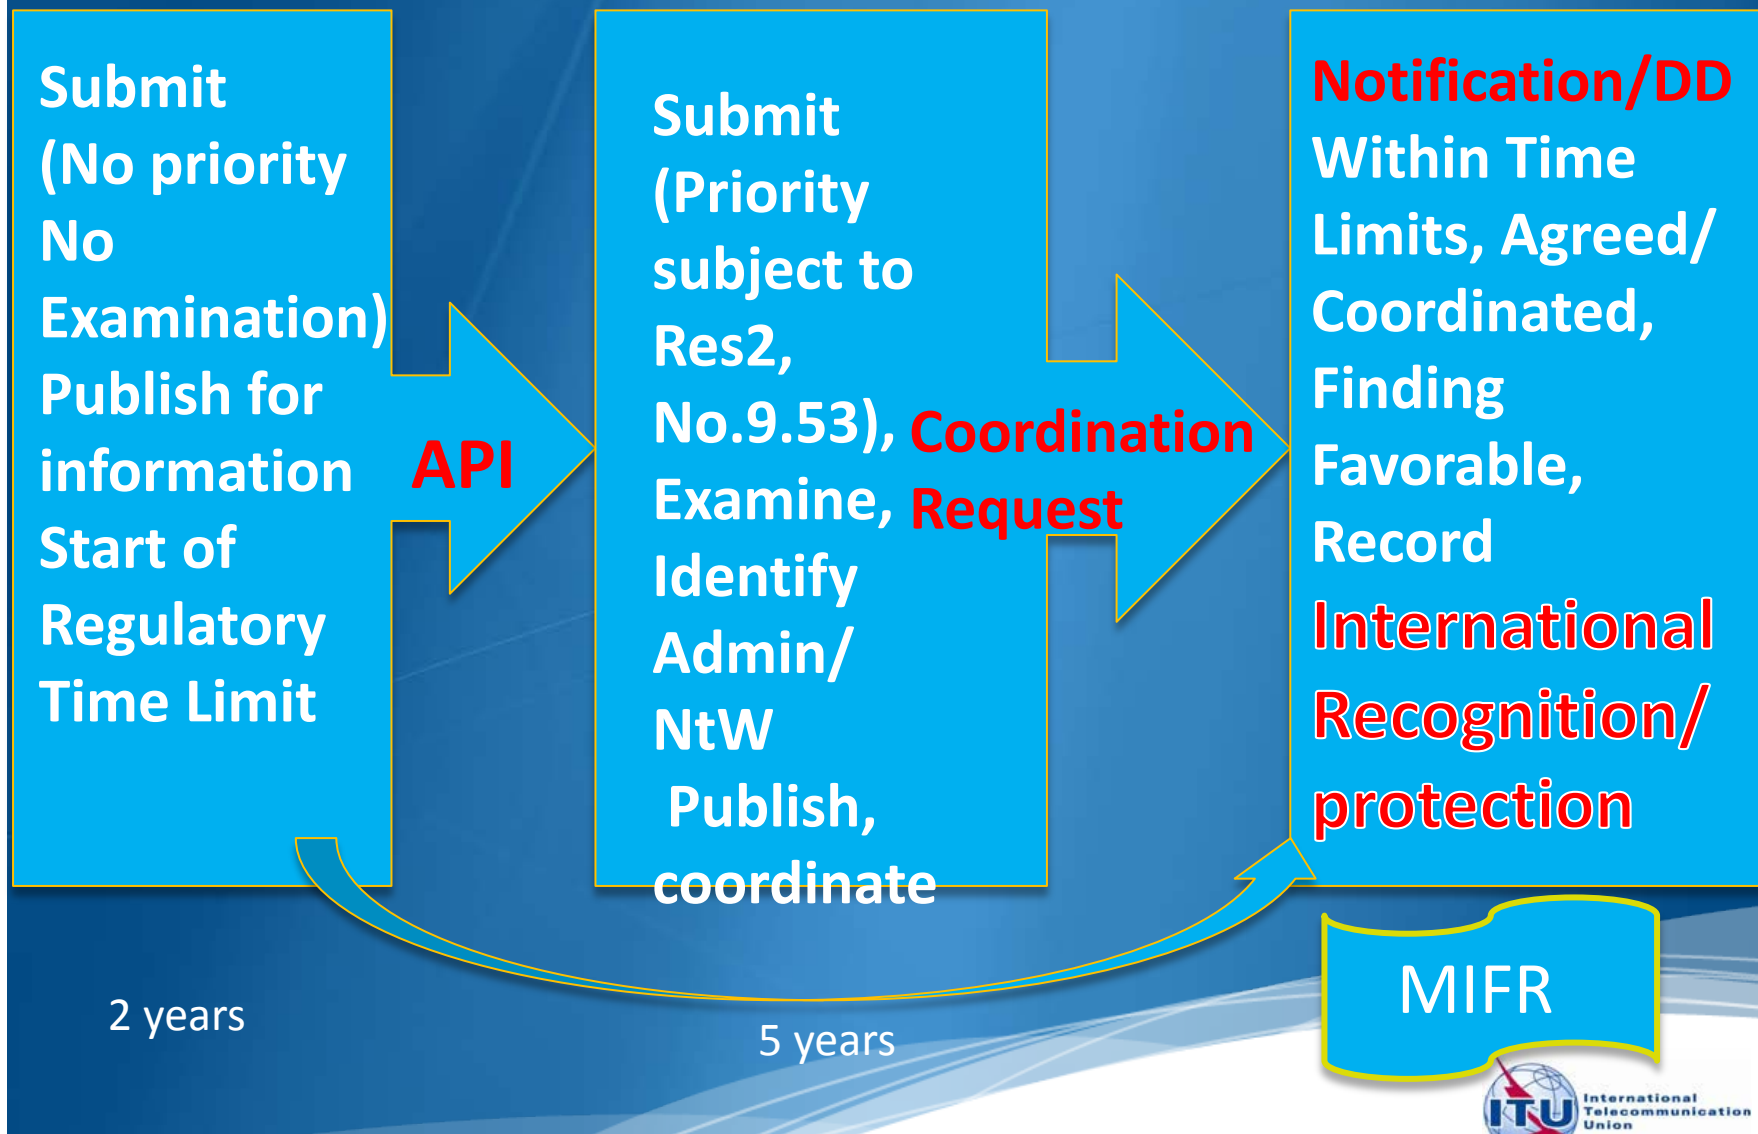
Submit (No priority No Examination) Publish for information Start of Regulatory Time Limit

API

Submit (Priority subject to Res2, No.9.53), Examine, Identify Admin/ NtW Publish, coordinate

Coordination Request

Notification/DD Within Time Limits, Agreed/ Coordinated, Finding Favorable, Record

International Recognition/ protection

2 years

5 years

MIFR

ITU International Telecommunication Union